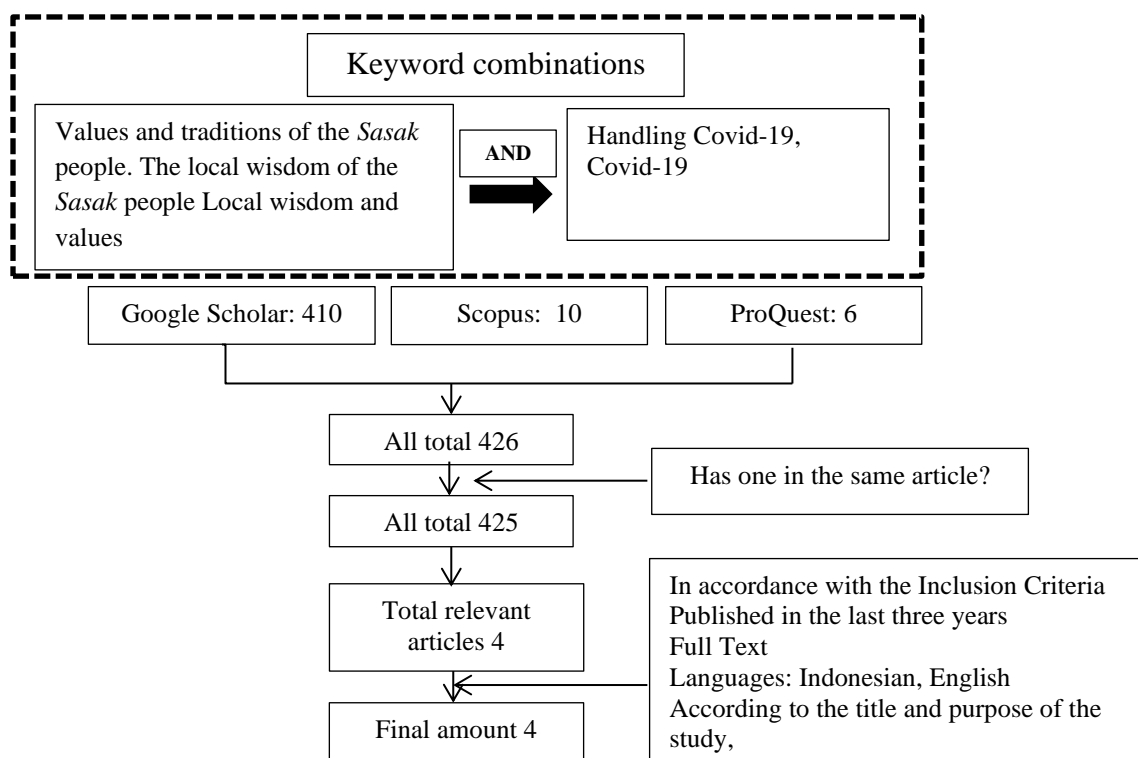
Keyword combinations

Values and traditions of the *Sasak* people. The local wisdom of the *Sasak* people Local wisdom and values

AND

Handling Covid-19, Covid-19

Google Scholar: 410

Scopus: 10

ProQuest: 6

All total 426

Has one in the same article?

All total 425

Total relevant articles 4

In accordance with the Inclusion Criteria
Published in the last three years
Full Text
Languages: Indonesian, English
According to the title and purpose of the study,

Final amount 4